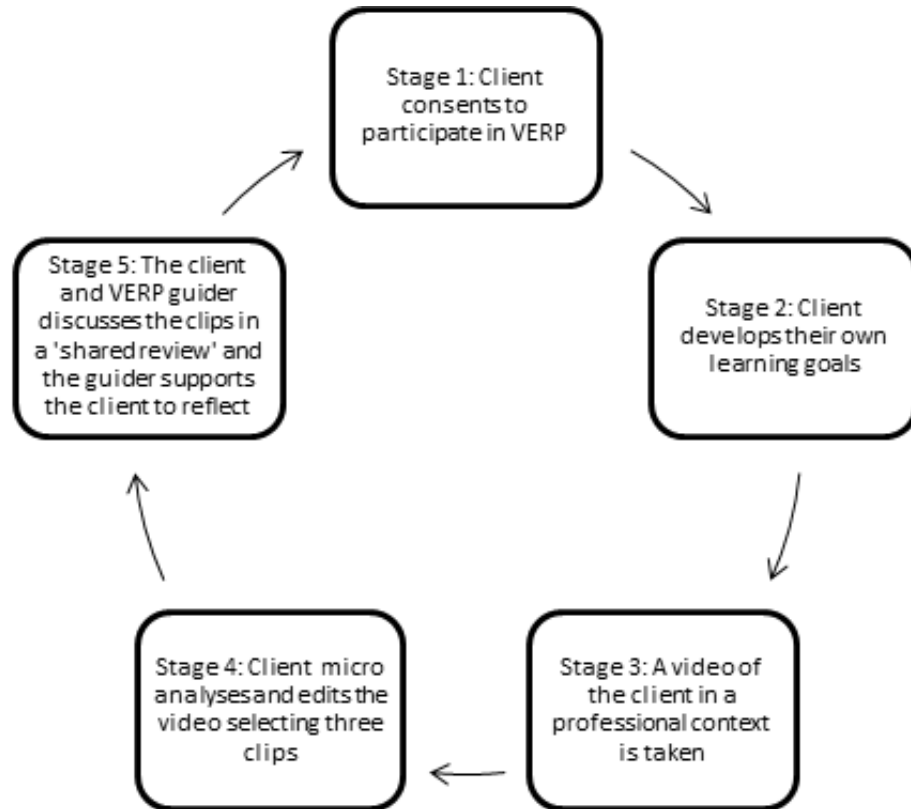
Stage 1: Client consents to participate in VERP

Stage 2: Client develops their own learning goals

Stage 3: A video of the client in a professional context is taken

Stage 4: Client micro analyses and edits the video selecting three clips

Stage 5: The client and VERP guider discusses the clips in a 'shared review' and the guider supports the client to reflect